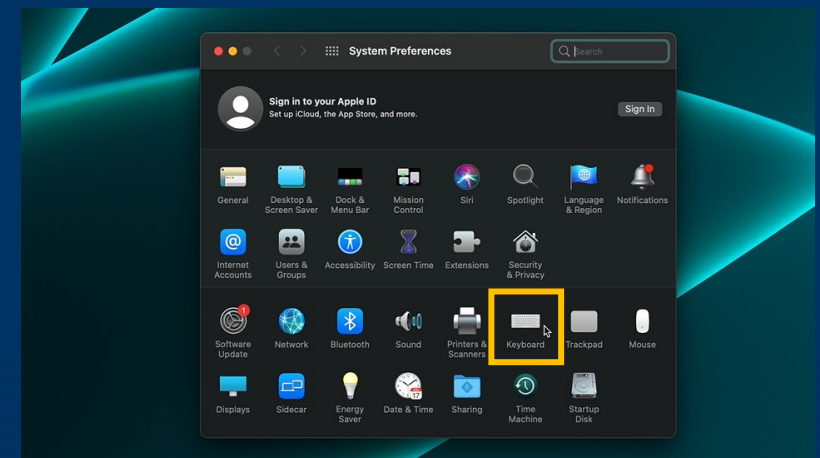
System Preferences

Search

Sign in to your Apple ID
Set up iCloud, the App Store, and more.

Sign In

General
Desktop & Screen Saver
Dock & Menu Bar
Mission Control
Siri
Spotlight
Language & Region
Notifications

Internet Accounts
Users & Groups
Accessibility
Screen Time
Extensions
Security & Privacy

1
Software Update
Network
Bluetooth
Sound
Printers & Scanners
Keyboard
Trackpad
Mouse

Displays
Sidecar
Energy Saver
Date & Time
Sharing
Time Machine
Startup Disk